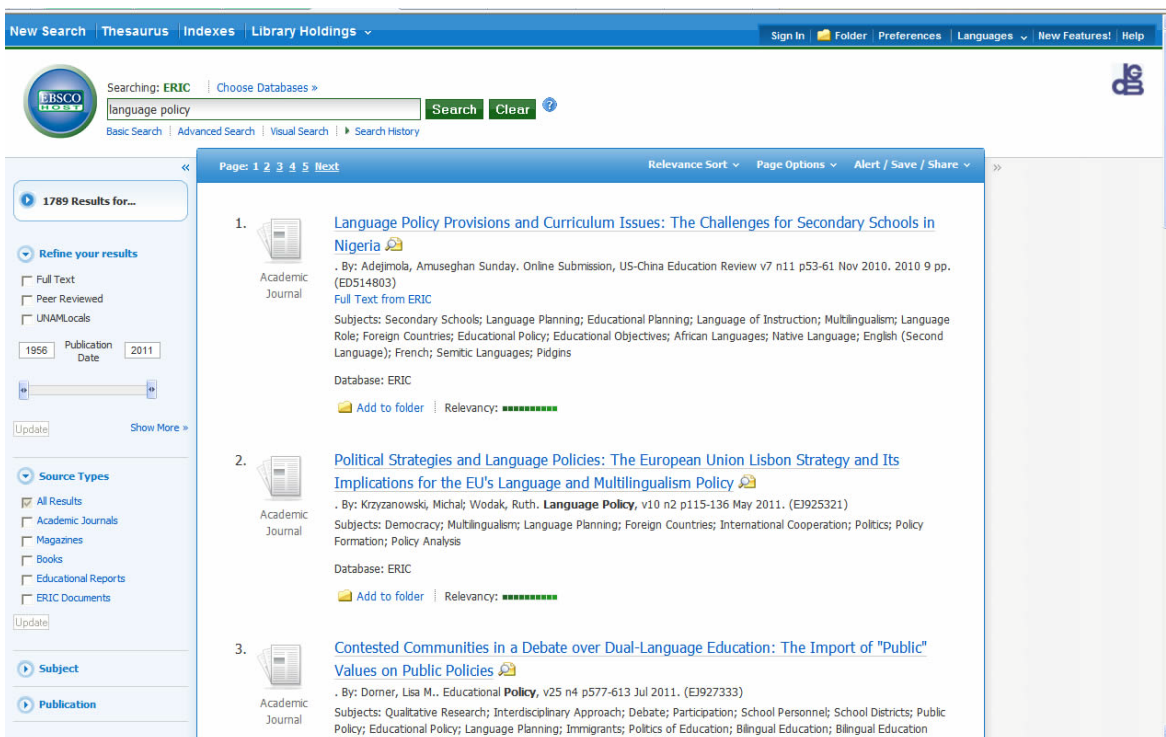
New Search | Thesaurus | Indexes | Library Holdings ⌄

Sign In | Folder | Preferences | Languages ⌄ | New Features! | Help

EBSCO HOST

Searching: ERIC | Choose Databases »

language policy

Search Clear

Basic Search | Advanced Search | Visual Search | Search History

«

1789 Results for...

Refine your results

Full Text

Peer Reviewed

UNAMLocals

1956 Publication Date 2011

Update Show More »

Source Types

All Results

Academic Journals

Magazines

Books

Educational Reports

ERIC Documents

Update

Subject

Publication

Page: 1 2 3 4 5 Next

Relevance Sort ⌄ Page Options ⌄ Alert / Save / Share ⌄

»

1. Language Policy Provisions and Curriculum Issues: The Challenges for Secondary Schools in Nigeria

Academic Journal

. By: Adejimola, Amuseghan Sunday. Online Submission, US-China Education Review v7 n11 p53-61 Nov 2010. 2010 9 pp. (ED514803)

Full Text from ERIC

Subjects: Secondary Schools; Language Planning; Educational Planning; Language of Instruction; Multilingualism; Language Role; Foreign Countries; Educational Policy; Educational Objectives; African Languages; Native Language; English (Second Language); French; Semitic Languages; Pidgins

Database: ERIC

Add to folder | Relevancy:

2. Political Strategies and Language Policies: The European Union Lisbon Strategy and Its Implications for the EU's Language and Multilingualism Policy

Academic Journal

. By: Krzyzanowski, Michal; Wodak, Ruth. Language Policy, v10 n2 p115-136 May 2011. (EJ925321)

Subjects: Democracy; Multilingualism; Language Planning; Foreign Countries; International Cooperation; Politics; Policy Formation; Policy Analysis

Database: ERIC

Add to folder | Relevancy:

3. Contested Communities in a Debate over Dual-Language Education: The Import of "Public" Values on Public Policies

Academic Journal

. By: Dorner, Lisa M.. Educational Policy, v25 n4 p577-613 Jul 2011. (EJ927333)

Subjects: Qualitative Research; Interdisciplinary Approach; Debate; Participation; School Personnel; School Districts; Public Policy; Educational Policy; Language Planning; Immigrants; Politics of Education; Bilingual Education; Bilingual Education